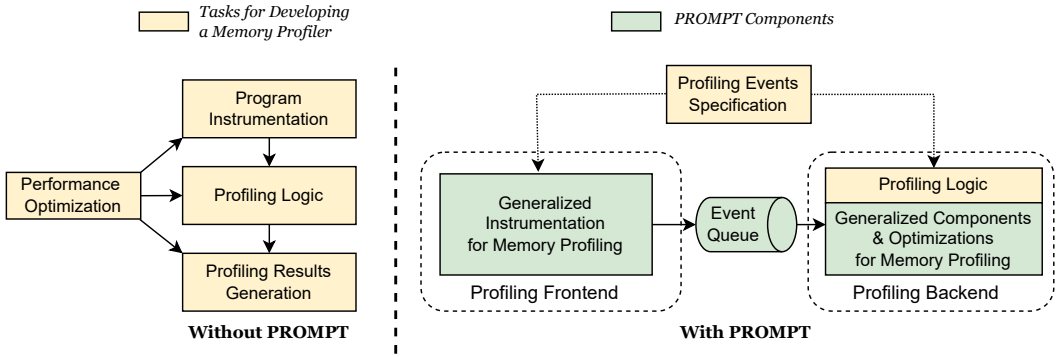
Tasks for Developing a Memory Profiler

PROMPT Components

Performance Optimization

Program Instrumentation

Profiling Logic

Profiling Results Generation

Without PROMPT

Profiling Events Specification

Generalized Instrumentation for Memory Profiling

Profiling Frontend

Event Queue

Profiling Logic

Generalized Components & Optimizations for Memory Profiling

Profiling Backend

With PROMPT